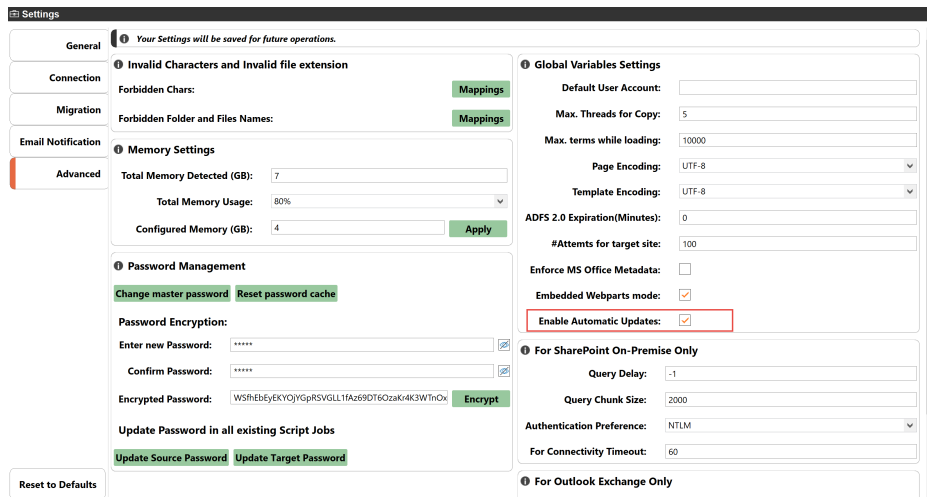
Settings

General
Connection
Migration
Email Notification
Advanced

Your Settings will be saved for future operations.

Invalid Characters and Invalid file extension
Forbidden Chars: Mappings
Forbidden Folder and Files Names: Mappings

Memory Settings
Total Memory Detected (GB): 7
Total Memory Usage: 80%
Configured Memory (GB): 4 Apply

Password Management
Change master password
Reset password cache
Password Encryption:
Enter new Password: *****
Confirm Password: *****
Encrypted Password: WSfhEbEyEKYOjYGpRSVGLL1fAz69DT6OzaKr4K3WTnOx Encrypt
Update Password in all existing Script Jobs
Update Source Password
Update Target Password

Global Variables Settings
Default User Account:
Max. Threads for Copy: 5
Max. terms while loading: 10000
Page Encoding: UTF-8
Template Encoding: UTF-8
ADFS 2.0 Expiration(Minutes): 0
#Attemts for target site: 100
Enforce MS Office Metadata:
Embedded Webparts mode:
Enable Automatic Updates:

For SharePoint On-Premise Only
Query Delay: -1
Query Chunk Size: 2000
Authentication Preference: NTLM
For Connectivity Timeout: 60

For Outlook Exchange Only

Reset to Defaults